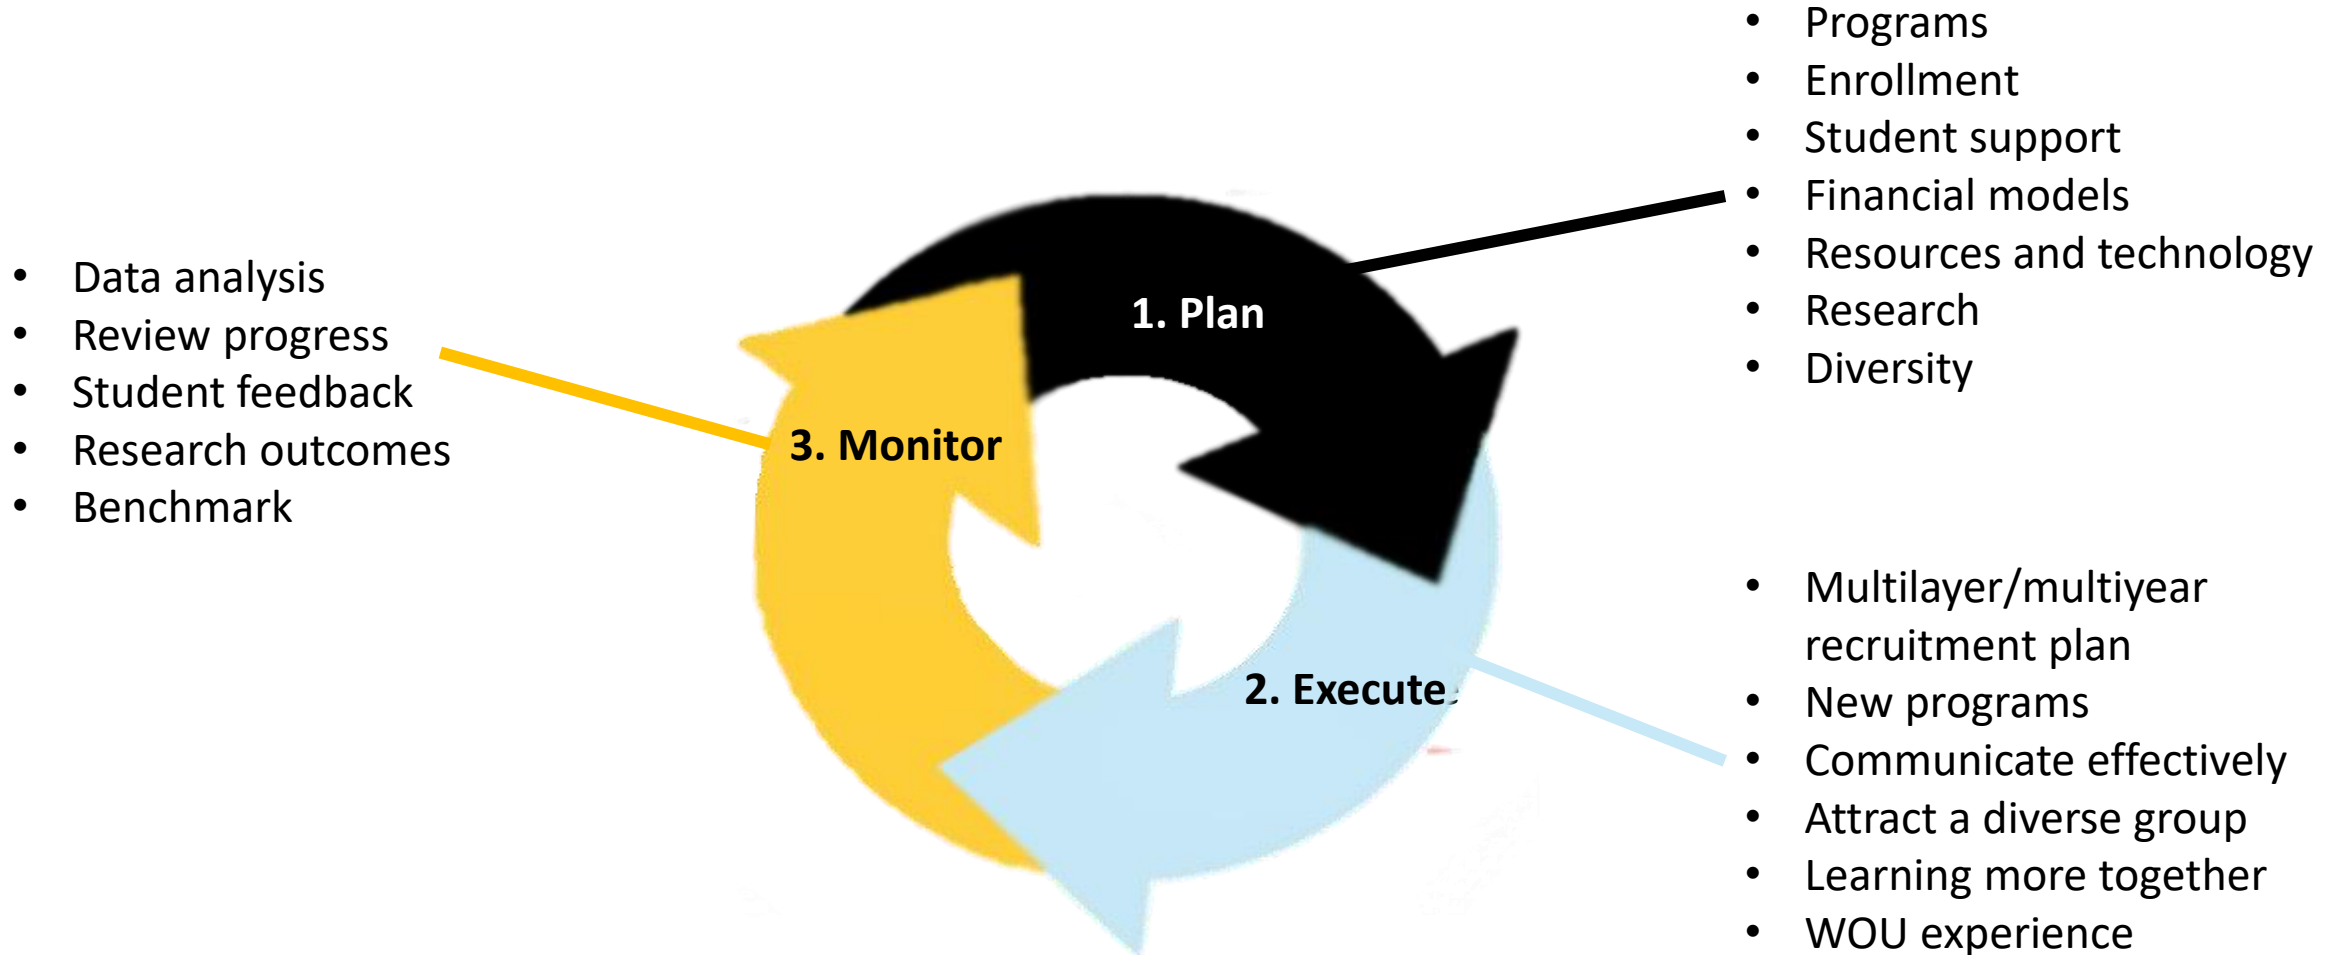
- Programs
- Enrollment
- Student support
- Financial models
- Resources and technology
- Research
- Diversity

1. Plan

- Data analysis
- Review progress
- Student feedback
- Research outcomes
- Benchmark

3. Monitor

2. Execute

- Multilayer/multiyear recruitment plan
- New programs
- Communicate effectively
- Attract a diverse group
- Learning more together
- WOU experience